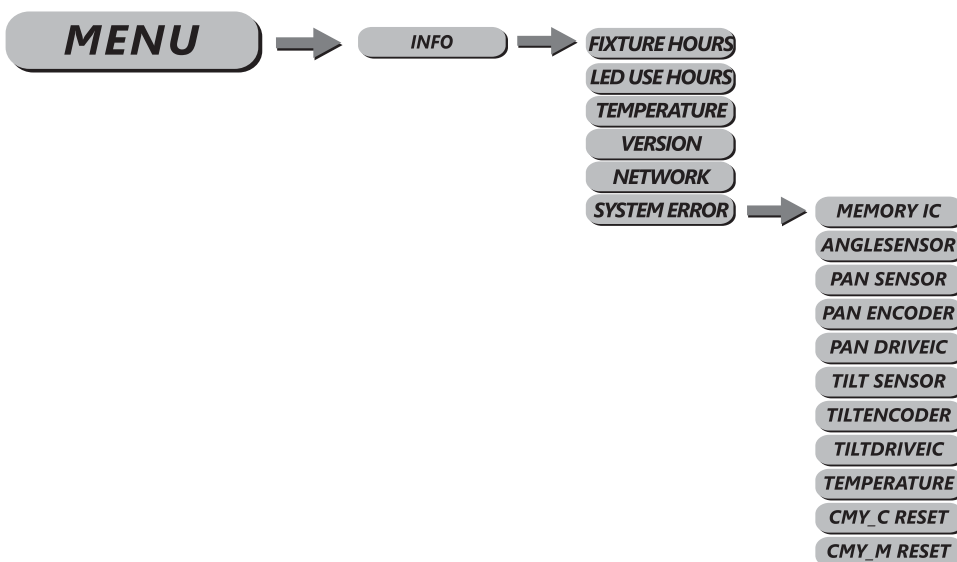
MENU

INFO

FIXTURE HOURS
LED USE HOURS
TEMPERATURE
VERSION
NETWORK
SYSTEM ERROR

MEMORY IC
ANGLESENSOR
PAN SENSOR
PAN ENCODER
PAN DRIVEIC
TILT SENSOR
TILTENCODER
TILTDRIVEIC
TEMPERATURE
CMY_C RESET
CMY_M RESET